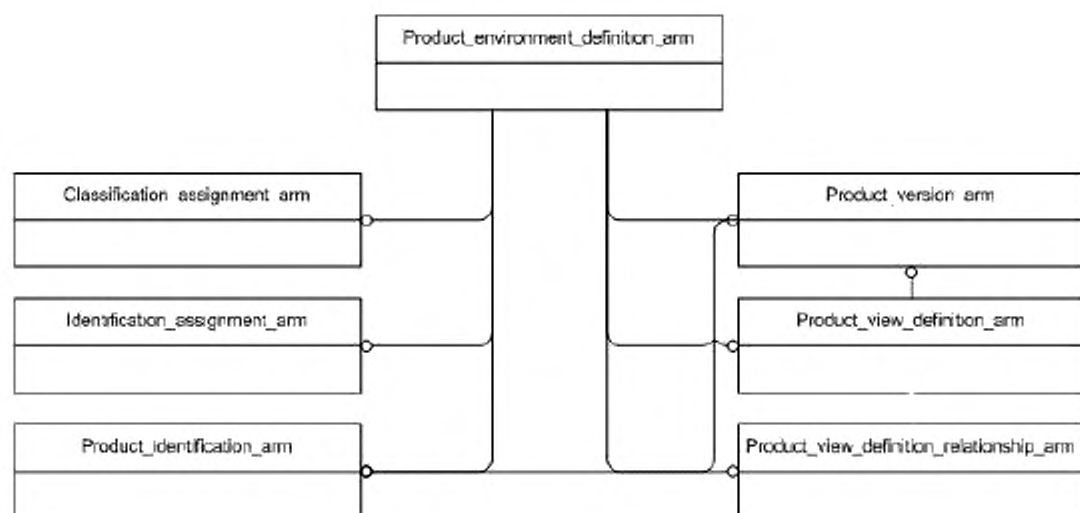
Product_environment_definition_arm

Classification_assignment_arm

Identification_assignment_arm

Product_identification_arm

Product_version_arm

Product_view_definition_arm

Product_view_definition_relationship_arm